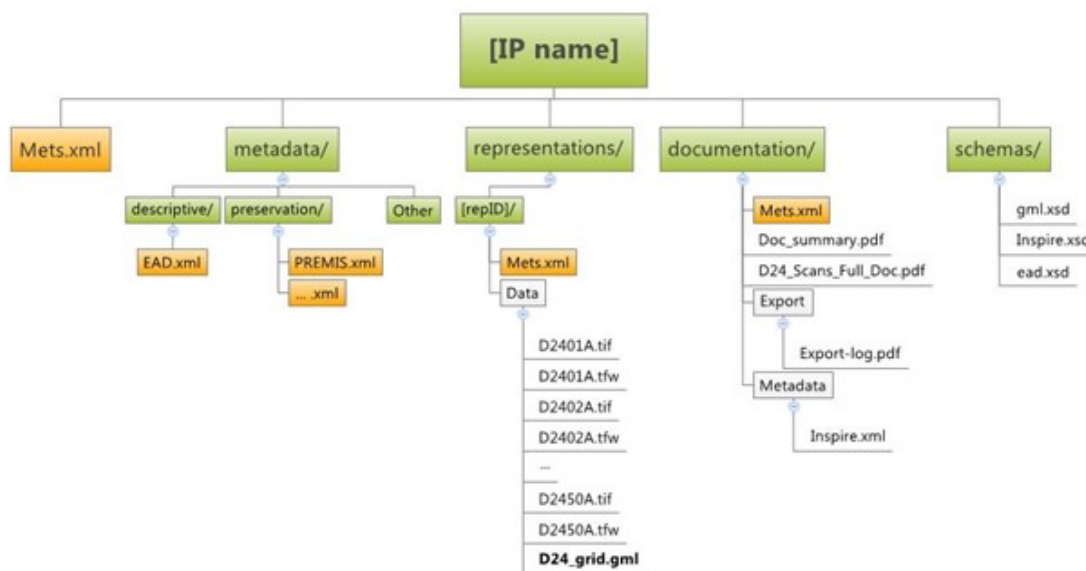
[IP name]

Mets.xml

metadata/

descriptive/

EAD.xml

preservation/

PREMIS.xml

... .xml

Other

representations/

[repID]/

Mets.xml

Data

D2401A.tif

D2401A.tfw

D2402A.tif

D2402A.tfw

...

D2450A.tif

D2450A.tfw

D24_grid.gml

documentation/

Mets.xml

Doc_summary.pdf

D24_Scans_Full_Doc.pdf

Export

Export-log.pdf

Metadata

Inspire.xml

schemas/

gml.xsd

Inspire.xsc

ead.xsd